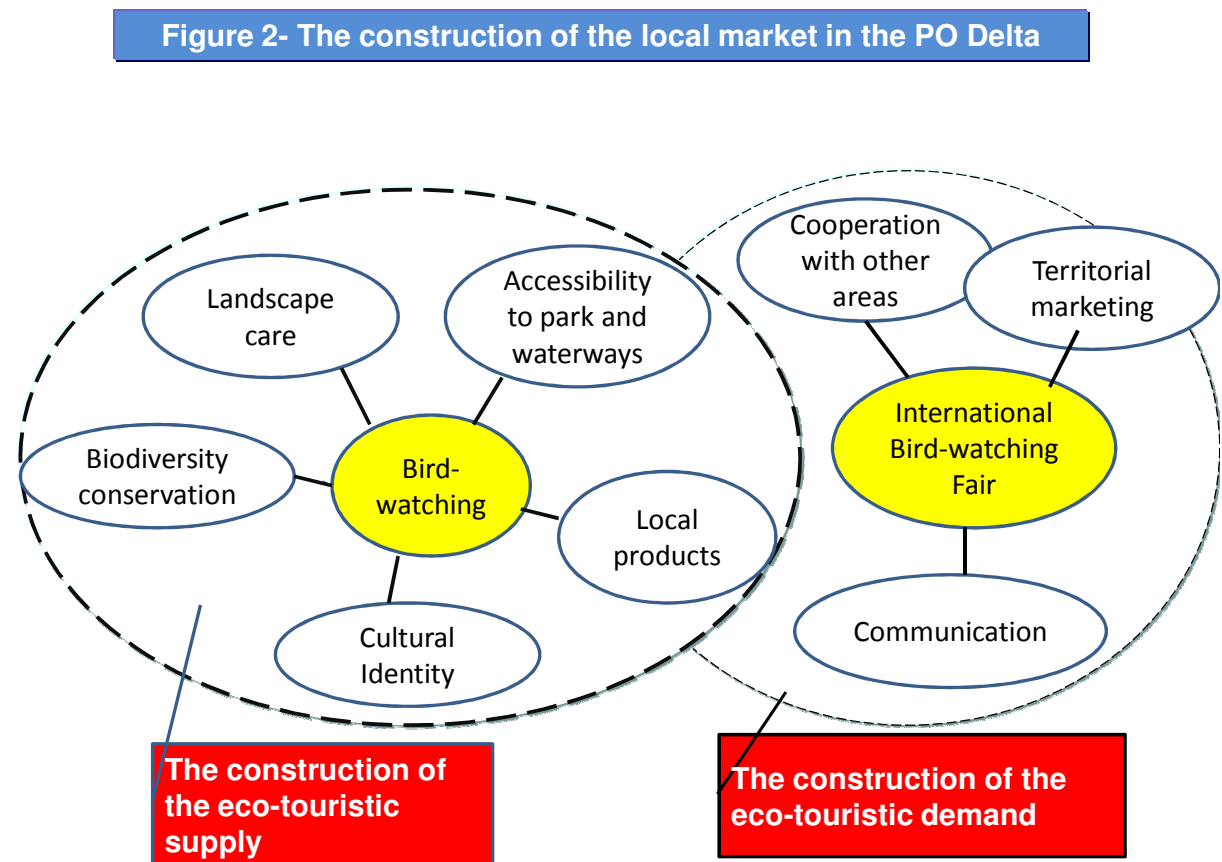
Figure 2- The construction of the local market in the PO Delta

Landscape care

Accessibility to park and waterways

Biodiversity conservation

Bird-watching

Local products

Cultural Identity

Cooperation with other areas

Territorial marketing

International Bird-watching Fair

Communication

The construction of the eco-touristic supply

The construction of the eco-touristic demand